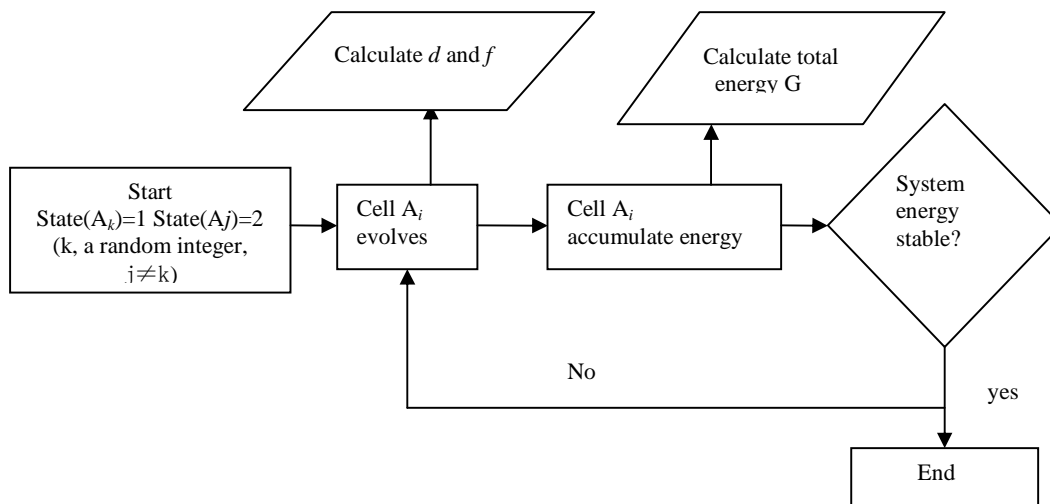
Calculate $d$ and $f$

Calculate total energy G

Start
State($A_k$)=1 State(A$j$)=2
(k, a random integer, j$\neq$k)

Cell $A_i$ evolves

Cell $A_i$ accumulate energy

System energy stable?

No

yes

End